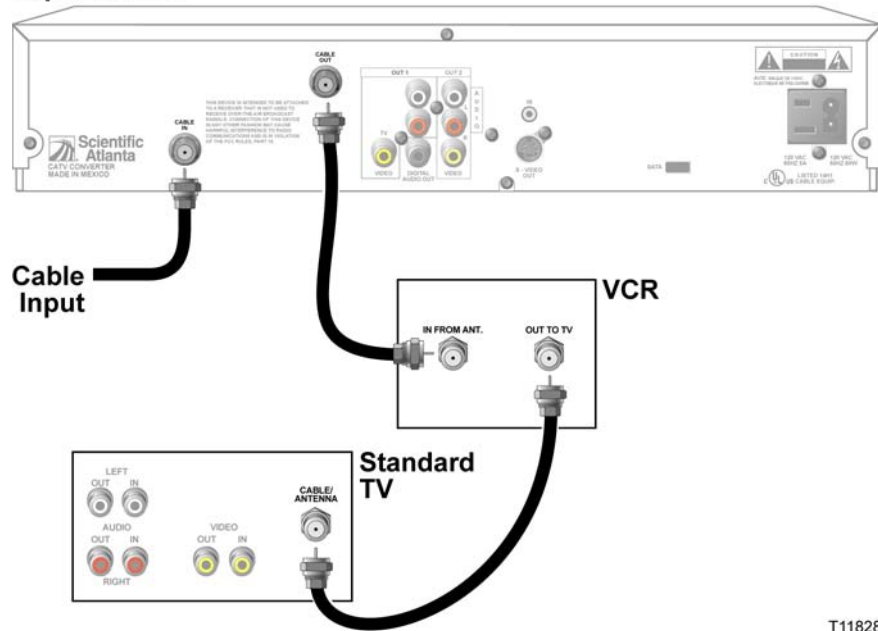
CABLE OUT

OUT 1 OUT 2

CAUTION

CABLE IN

Scientific Atlanta
CATV CONVERTER
MADE IN MEXICO

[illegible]

TV

VIDEO DIGITAL AUDIO OUT VIDEO

S - VIDEO OUT

DATA

120 VAC 60HZ 5A 120 VAC 60HZ 85W

LISTED 14H1 CABLE EQUIP.

Cable Input

VCR

IN FROM ANT. OUT TO TV

Standard TV

LEFT
OUT IN
AUDIO
OUT IN
RIGHT

VIDEO
OUT IN

CABLE/ ANTENNA

T11828